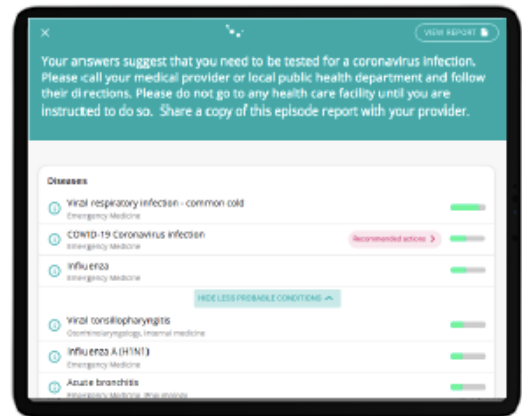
×

VIEW REPORT

Your answers suggest that you need to be tested for a coronavirus infection. Please call your medical provider or local public health department and follow their directions. Please do not go to any health care facility until you are instructed to do so. Share a copy of this episode report with your provider.

Diseases

Viral respiratory infection - common cold
Emergency Medicine

COVID-19 Coronavirus infection
Emergency Medicine
Recommended actions >

Influenza
Emergency Medicine

HIDE LESS PROBABLE CONDITIONS ^

Viral tonsillopharyngitis
Otorhinolaryngology, Internal medicine

Influenza A (H1N1)
Emergency Medicine

Acute bronchitis
Emergency Medicine, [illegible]